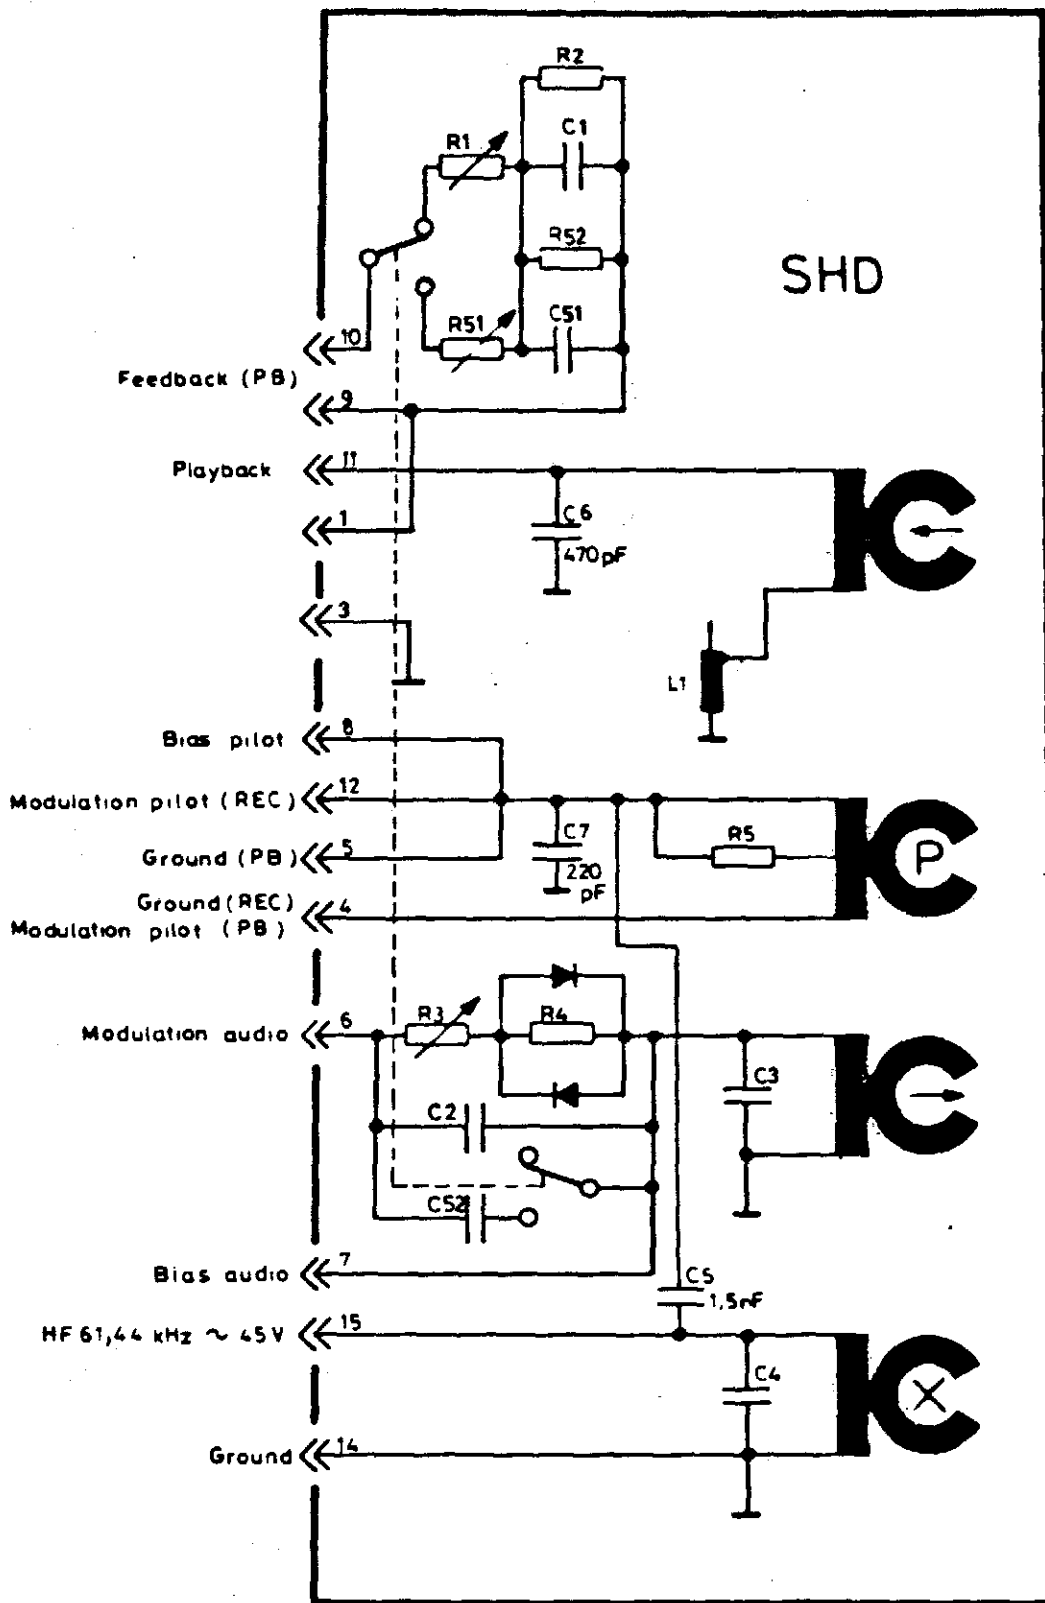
R2
R1
C1
R52
SHD
R51
C51
10
Feedback (PB)
9
Playback
11
C6
470pF
1
3
L1
Bias pilot
8
Modulation pilot (REC)
12
C7
220 pF
R5
P
Ground (PB)
5
Ground (REC)
Modulation pilot (PB)
4
Modulation audio
6
R3
R4
C3
C2
C52
Bias audio
7
C5
1,5nF
HF 61,44 kHz ~ 45V
15
C4
Ground
14